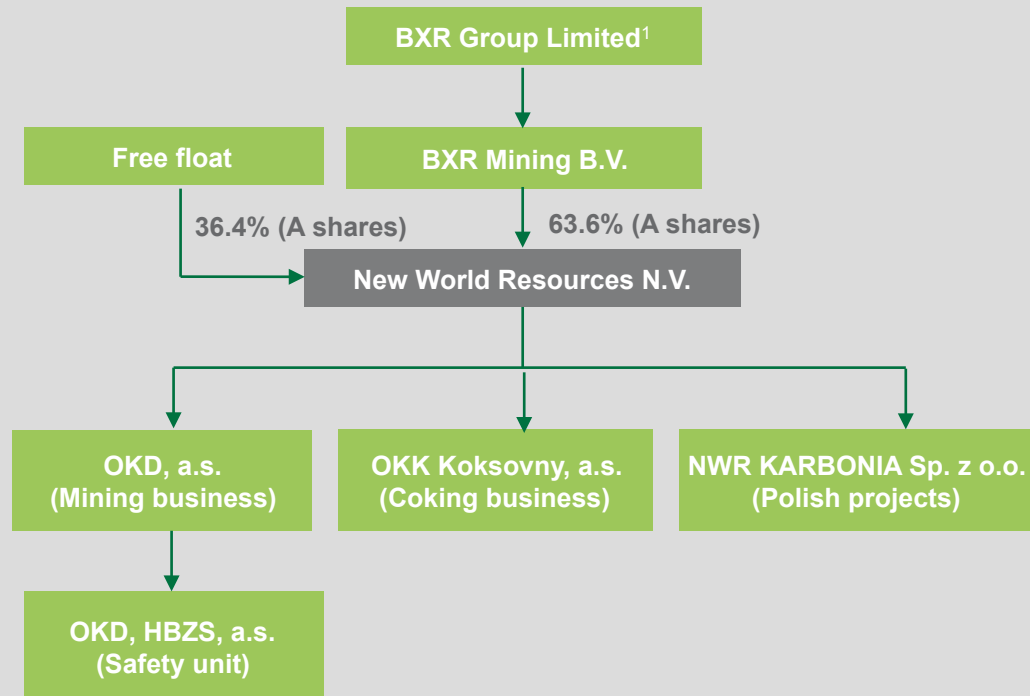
BXR Group Limited$^1$

Free float

BXR Mining B.V.

36.4% (A shares)

63.6% (A shares)

New World Resources N.V.

OKD, a.s. (Mining business)

OKK Koksovny, a.s. (Coking business)

NWR KARBONIA Sp. z o.o. (Polish projects)

OKD, HBZS, a.s. (Safety unit)